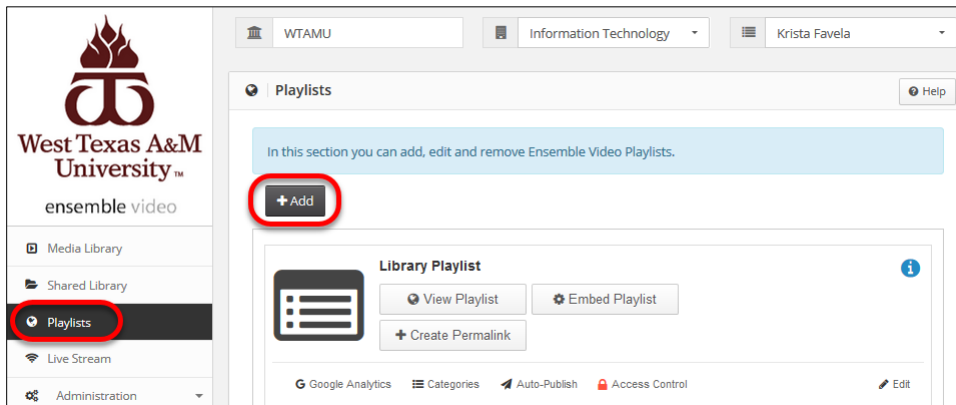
West Texas A&M University™

ensemble video

Media Library

Shared Library

Playlists

Live Stream

Administration

WTAMU

Information Technology

Krista Favela

Playlists

Help

In this section you can add, edit and remove Ensemble Video Playlists.

+ Add

Library Playlist

View Playlist

Embed Playlist

+ Create Permalink

Google Analytics

Categories

Auto-Publish

Access Control

Edit